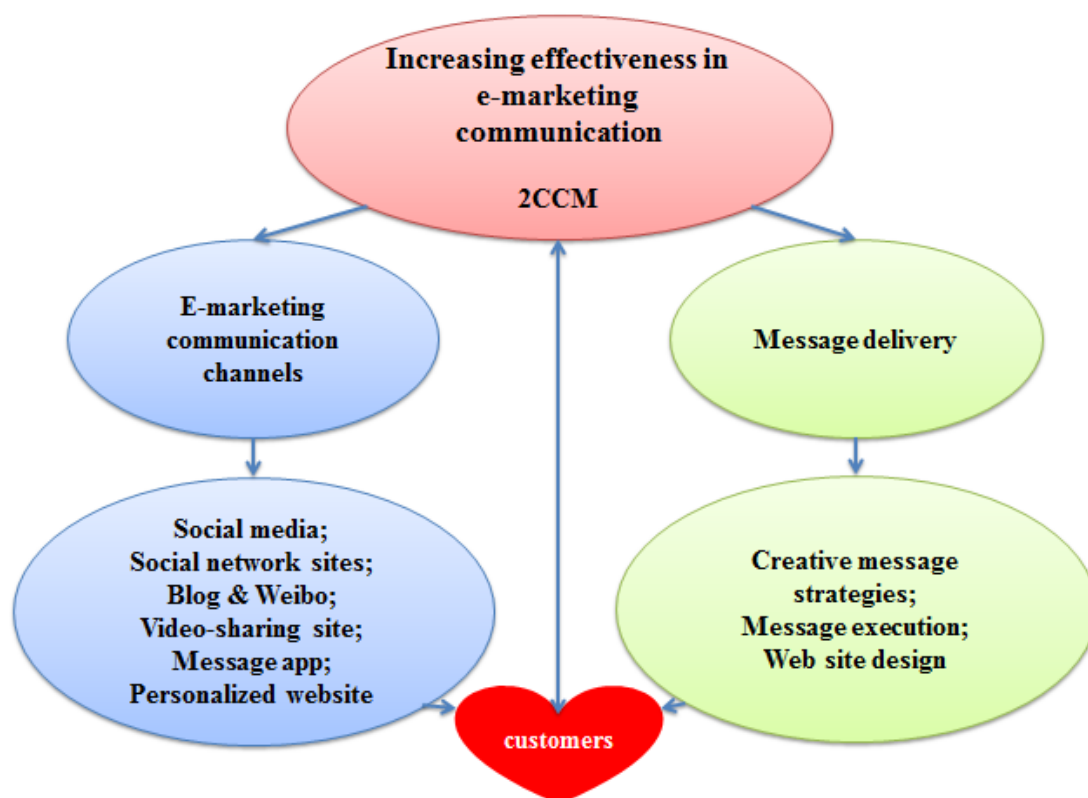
Increasing effectiveness in e-marketing communication

2CCM

E-marketing communication channels

Message delivery

Social media;
Social network sites;
Blog & Weibo;
Video-sharing site;
Message app;
Personalized website

Creative message strategies;
Message execution;
Web site design

customers